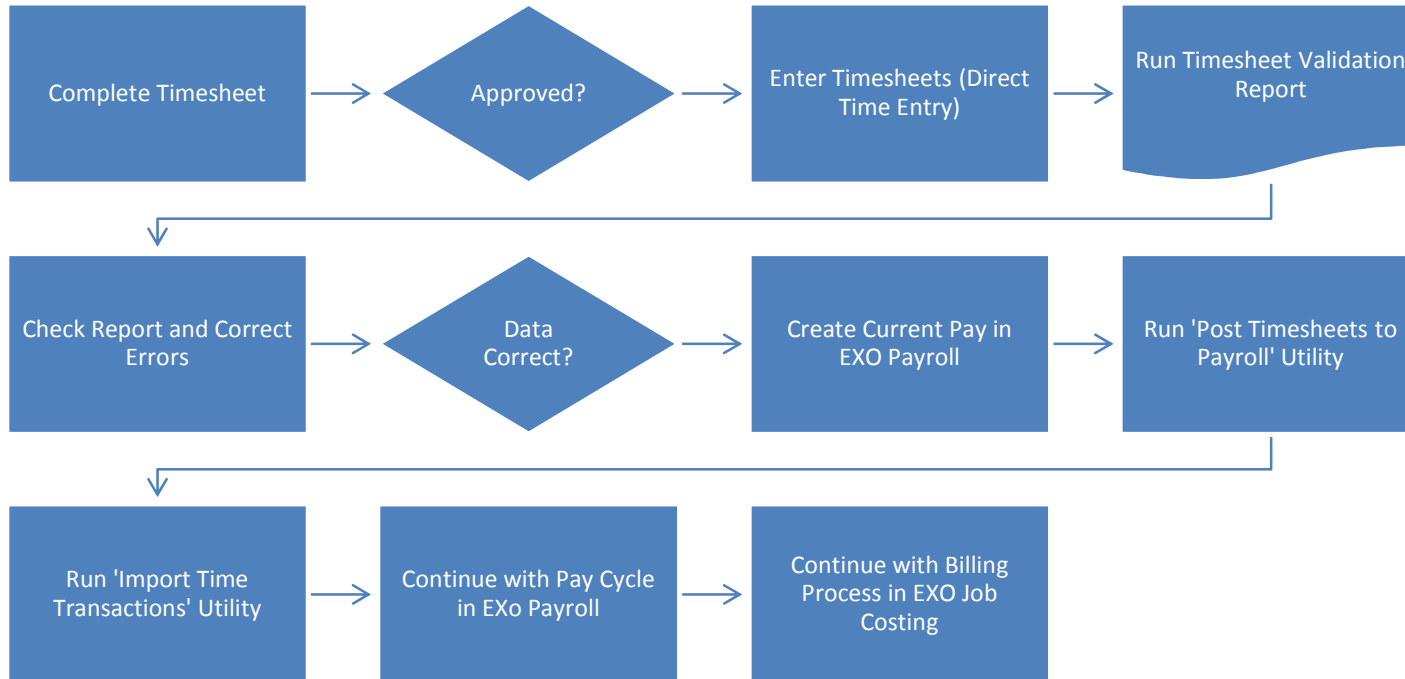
Complete Timesheet

Approved?

Enter Timesheets (Direct Time Entry)

Run Timesheet Validation Report

Check Report and Correct Errors

Data Correct?

Create Current Pay in EXO Payroll

Run 'Post Timesheets to Payroll' Utility

Run 'Import Time Transactions' Utility

Continue with Pay Cycle in EXo Payroll

Continue with Billing Process in EXO Job Costing